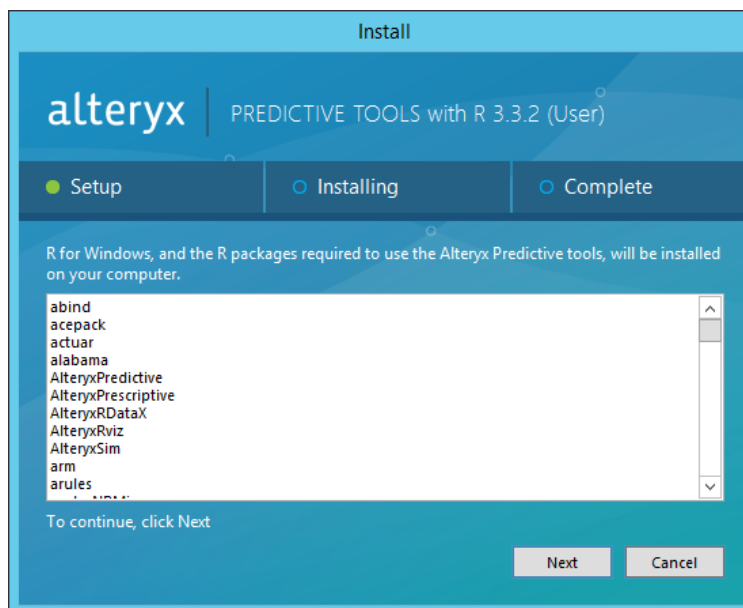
Install

alteryx | PREDICTIVE TOOLS with R 3.3.2 (User)

Setup

Installing

Complete

R for Windows, and the R packages required to use the Alteryx Predictive tools, will be installed on your computer.

abind
acepack
actuar
alabama
AlteryxPredictive
AlteryxPrescriptive
AlteryxRDataX
AlteryxRviz
AlteryxSim
arm
arules
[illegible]

To continue, click Next

Next

Cancel